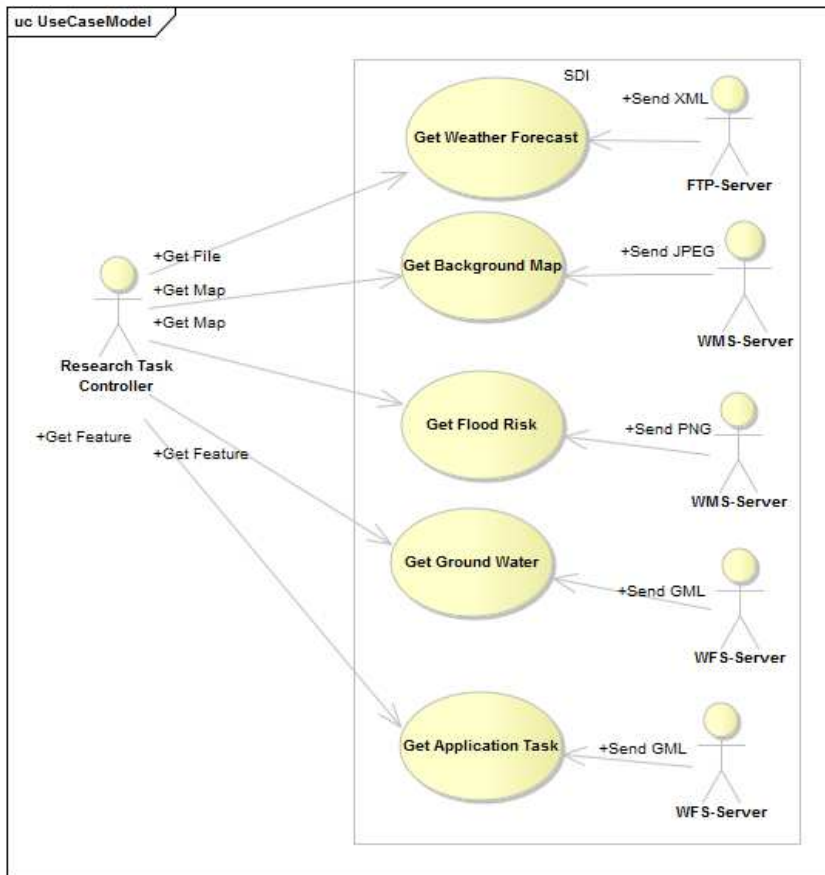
uc UseCaseModel

SDI

+Send XML

Get Weather Forecast

FTP-Server

+Get File

+Get Map

+Get Map

Get Background Map

+Send JPEG

WMS-Server

Research Task Controller

+Get Feature

+Get Feature

Get Flood Risk

+Send PNG

WMS-Server

Get Ground Water

+Send GML

WFS-Server

Get Application Task

+Send GML

WFS-Server